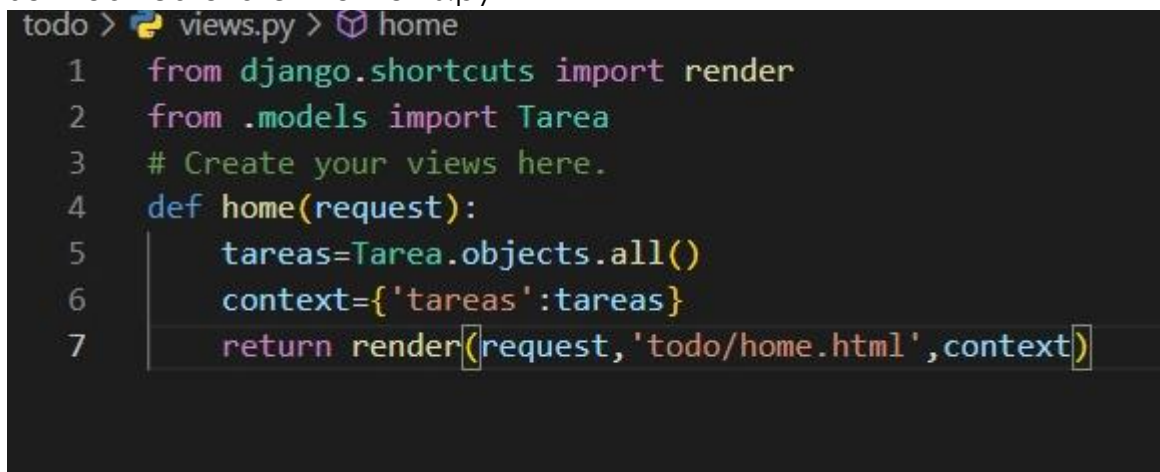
todo > views.py > home

1 from django.shortcuts import render
2 from .models import Tarea
3 # Create your views here.
4 def home(request):
5     tareas=Tarea.objects.all()
6     context={'tareas':tareas}
7     return render(request,'todo/home.html',context)